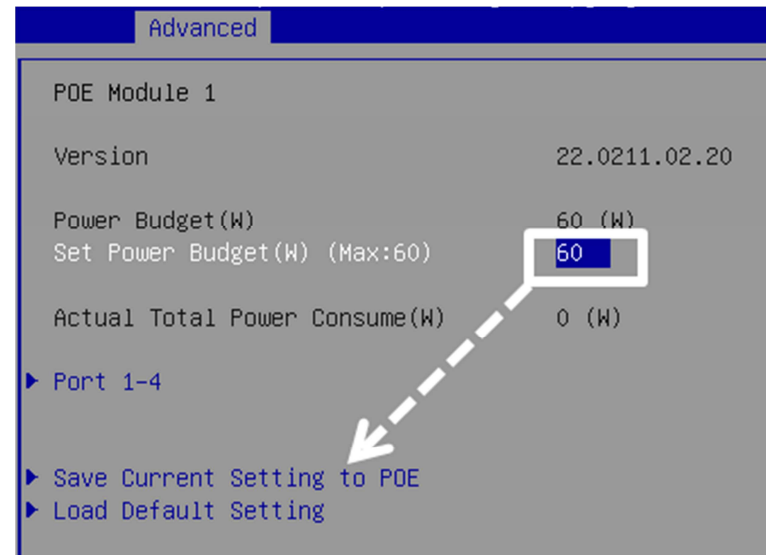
Advanced

POE Module 1

Version 22.0211.02.20

Power Budget(W) 60 (W)
Set Power Budget(W) (Max:60) 60

Actual Total Power Consume(W) 0 (W)

▶ Port 1-4

▶ Save Current Setting to POE
▶ Load Default Setting